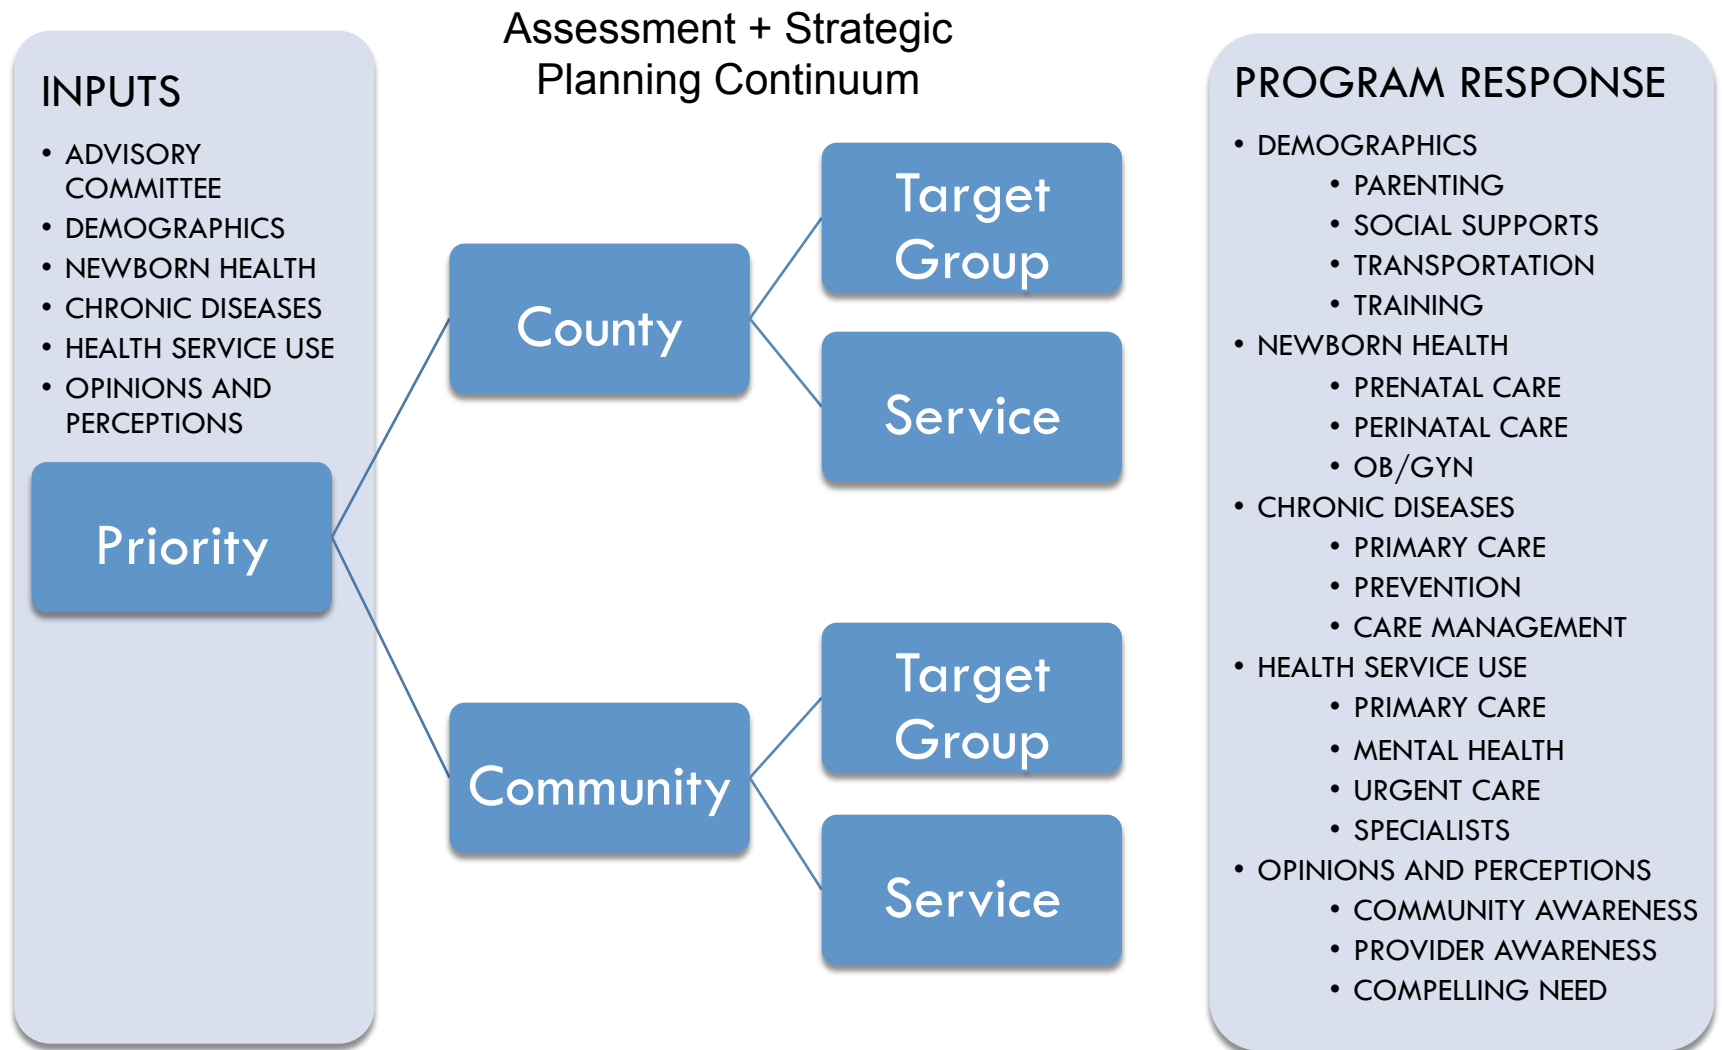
Assessment + Strategic Planning Continuum

INPUTS

- ADVISORY COMMITTEE
- DEMOGRAPHICS
- NEWBORN HEALTH
- CHRONIC DISEASES
- HEALTH SERVICE USE
- OPINIONS AND PERCEPTIONS

Priority

County

Target Group

Service

Community

Target Group

Service

PROGRAM RESPONSE

- DEMOGRAPHICS
  - PARENTING
  - SOCIAL SUPPORTS
  - TRANSPORTATION
  - TRAINING
- NEWBORN HEALTH
  - PRENATAL CARE
  - PERINATAL CARE
  - OB/GYN
- CHRONIC DISEASES
  - PRIMARY CARE
  - PREVENTION
  - CARE MANAGEMENT
- HEALTH SERVICE USE
  - PRIMARY CARE
  - MENTAL HEALTH
  - URGENT CARE
  - SPECIALISTS
- OPINIONS AND PERCEPTIONS
  - COMMUNITY AWARENESS
  - PROVIDER AWARENESS
  - COMPELLING NEED